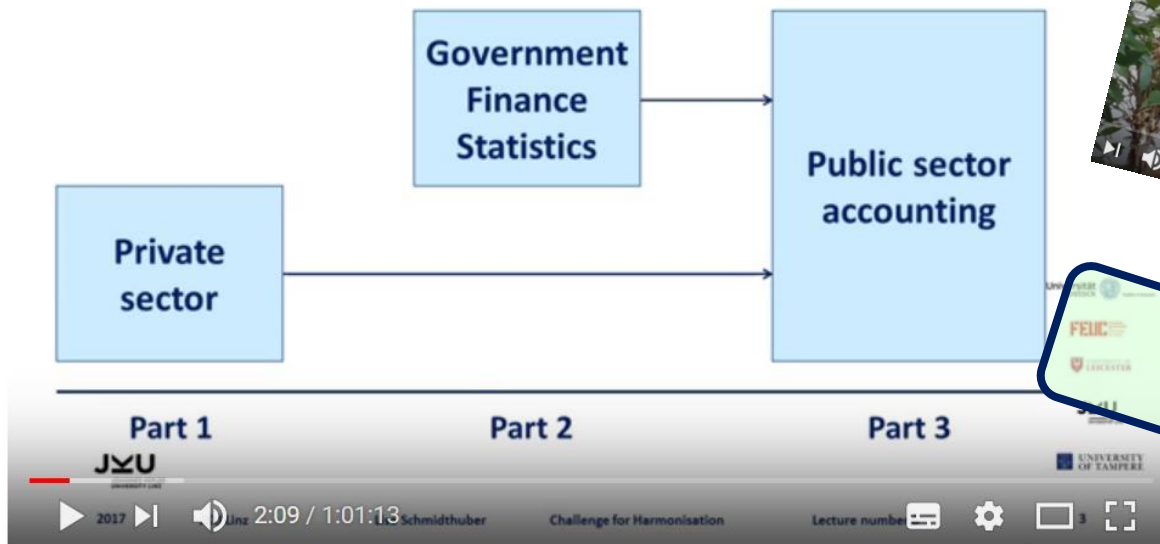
Government Finance Statistics

Private sector

Public sector accounting

Part 1

Part 2

Part 3

JKU

FEUC

UNIVERSITY OF TAMPERE

2017

Linz

2:09 / 1:01:13

Schmidthuber

Challenge for Harmonisation

Lecture number